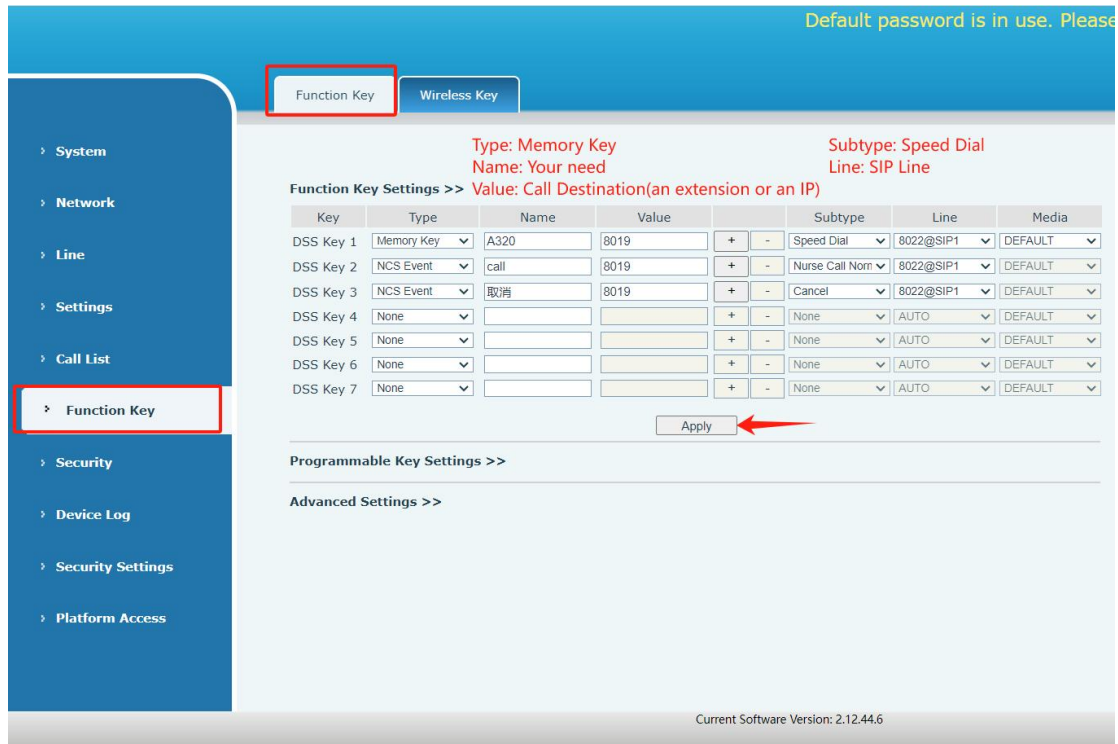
Default password is in use. Please

Function Key
Wireless Key

› System
› Network
› Line
› Settings
› Call List
› Function Key
› Security
› Device Log
› Security Settings
› Platform Access

Type: Memory Key
Name: Your need
Value: Call Destination(an extension or an IP)
Subtype: Speed Dial
Line: SIP Line

Function Key Settings >>

| Key | Type | Name | Value | | | Subtype | Line | Media |
|---|---|---|---|---|---|---|---|---|
| DSS Key 1 | Memory Key | A320 | 8019 | + | - | Speed Dial | 8022@SIP1 | DEFAULT |
| DSS Key 2 | NCS Event | call | 8019 | + | - | Nurse Call Norm | 8022@SIP1 | DEFAULT |
| DSS Key 3 | NCS Event | 取消 | 8019 | + | - | Cancel | 8022@SIP1 | DEFAULT |
| DSS Key 4 | None | | | + | - | None | AUTO | DEFAULT |
| DSS Key 5 | None | | | + | - | None | AUTO | DEFAULT |
| DSS Key 6 | None | | | + | - | None | AUTO | DEFAULT |
| DSS Key 7 | None | | | + | - | None | AUTO | DEFAULT |

Apply

Programmable Key Settings >>

Advanced Settings >>

Current Software Version: 2.12.44.6